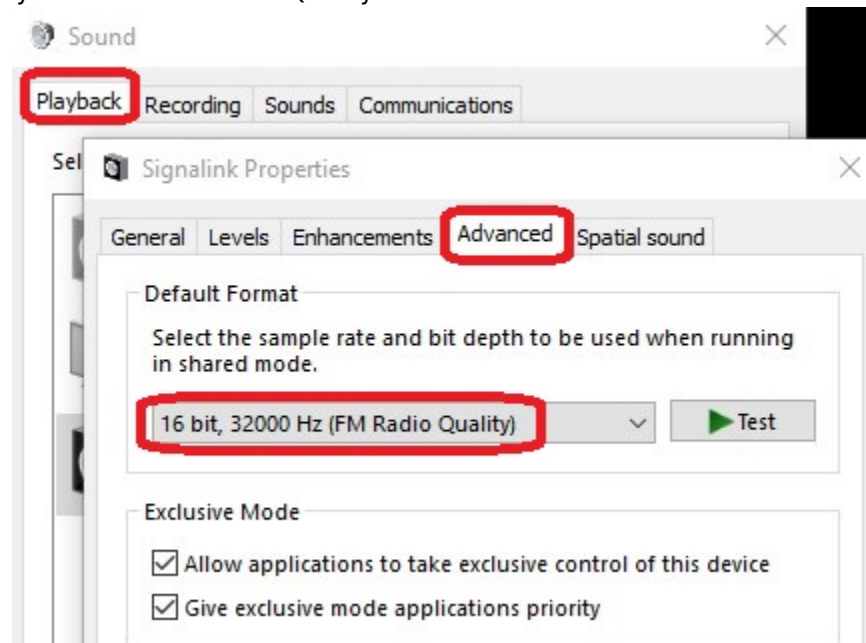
Sound

Playback Recording Sounds Communications

Sel

Signalink Properties

General Levels Enhancements Advanced Spatial sound

Default Format

Select the sample rate and bit depth to be used when running in shared mode.

16 bit, 32000 Hz (FM Radio Quality)

Test

Exclusive Mode

Allow applications to take exclusive control of this device

Give exclusive mode applications priority